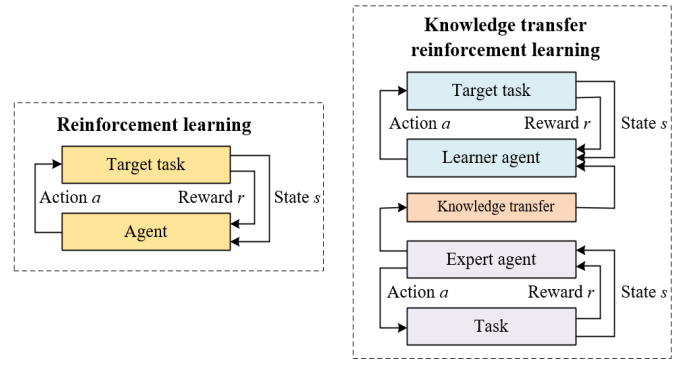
Reinforcement learning

Target task

Action $a$

Reward $r$

State $s$

Agent

Knowledge transfer reinforcement learning

Target task

Action $a$

Reward $r$

State $s$

Learner agent

Knowledge transfer

Expert agent

Action $a$

Reward $r$

State $s$

Task